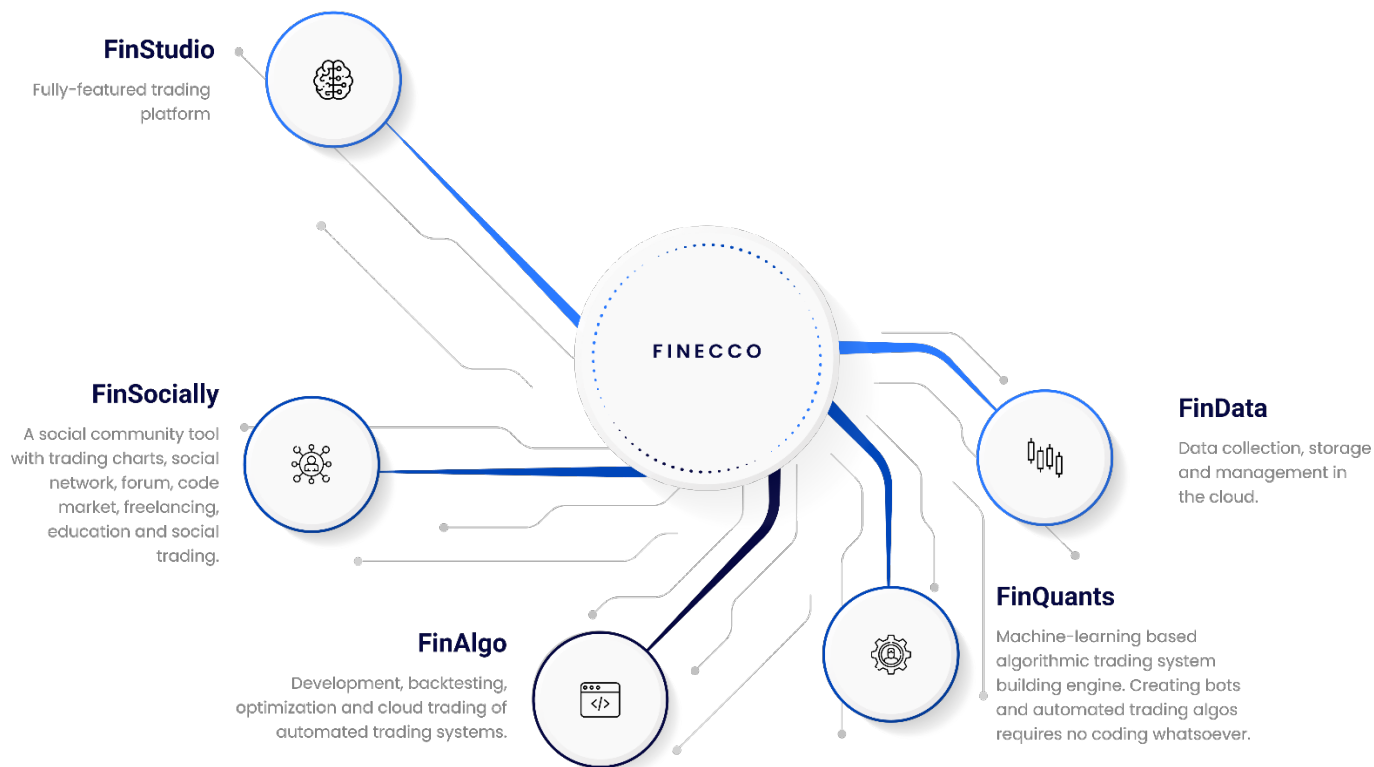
FinStudio

Fully-featured trading platform

FINECCO

FinSocially

A social community tool with trading charts, social network, forum, code market, freelancing, education and social trading.

FinData

Data collection, storage and management in the cloud.

FinQuants

Machine-learning based algorithmic trading system building engine. Creating bots and automated trading algos requires no coding whatsoever.

FinAlgo

Development, backtesting, optimization and cloud trading of automated trading systems.